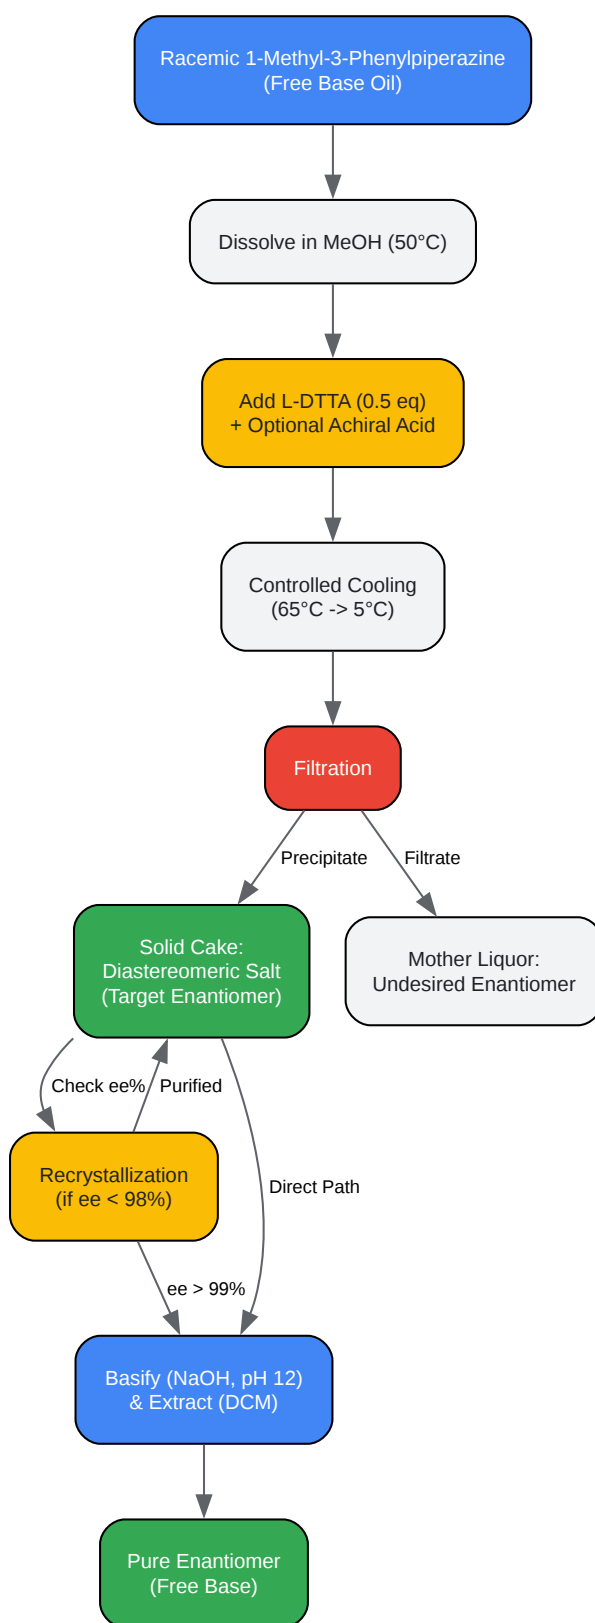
Racemic 1-Methyl-3-Phenylpiperazine
(Free Base Oil)

Dissolve in MeOH (50°C)

Add L-DTTA (0.5 eq)
+ Optional Achiral Acid

Controlled Cooling
(65°C -> 5°C)

Filtration

Precipitate

Filtrate

Solid Cake:
Diastereomeric Salt
(Target Enantiomer)

Mother Liquor:
Undesired Enantiomer

Check ee%

Purified

Recrystallization
(if ee < 98%)

Direct Path

ee > 99%

Basify (NaOH, pH 12)
& Extract (DCM)

Pure Enantiomer
(Free Base)